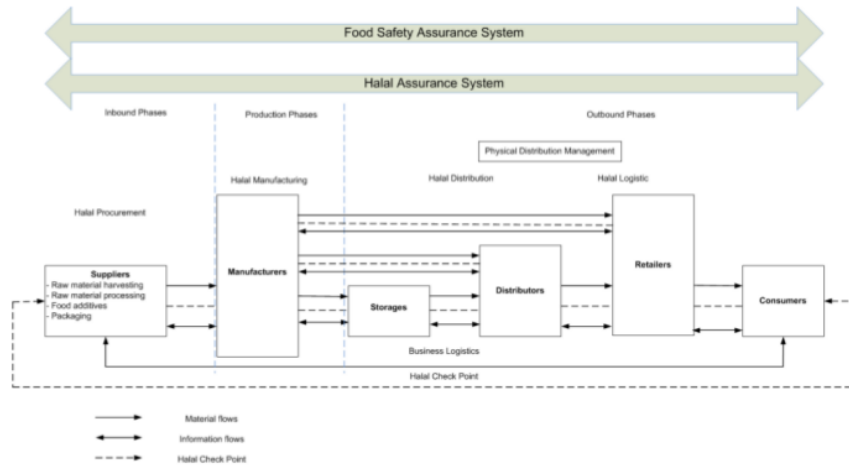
Food Safety Assurance System

Halal Assurance System

Inbound Phases

Production Phases

Outbound Phases

Physical Distribution Management

Halal Manufacturing

Halal Distribution

Halal Logistic

Halal Procurement

Suppliers
- Raw material harvesting
- Raw material processing
- Food additives
- Packaging

Manufacturers

Storages

Distributors

Retailers

Consumers

Business Logistics

Halal Check Point

Material flows

Information flows

Halal Check Point